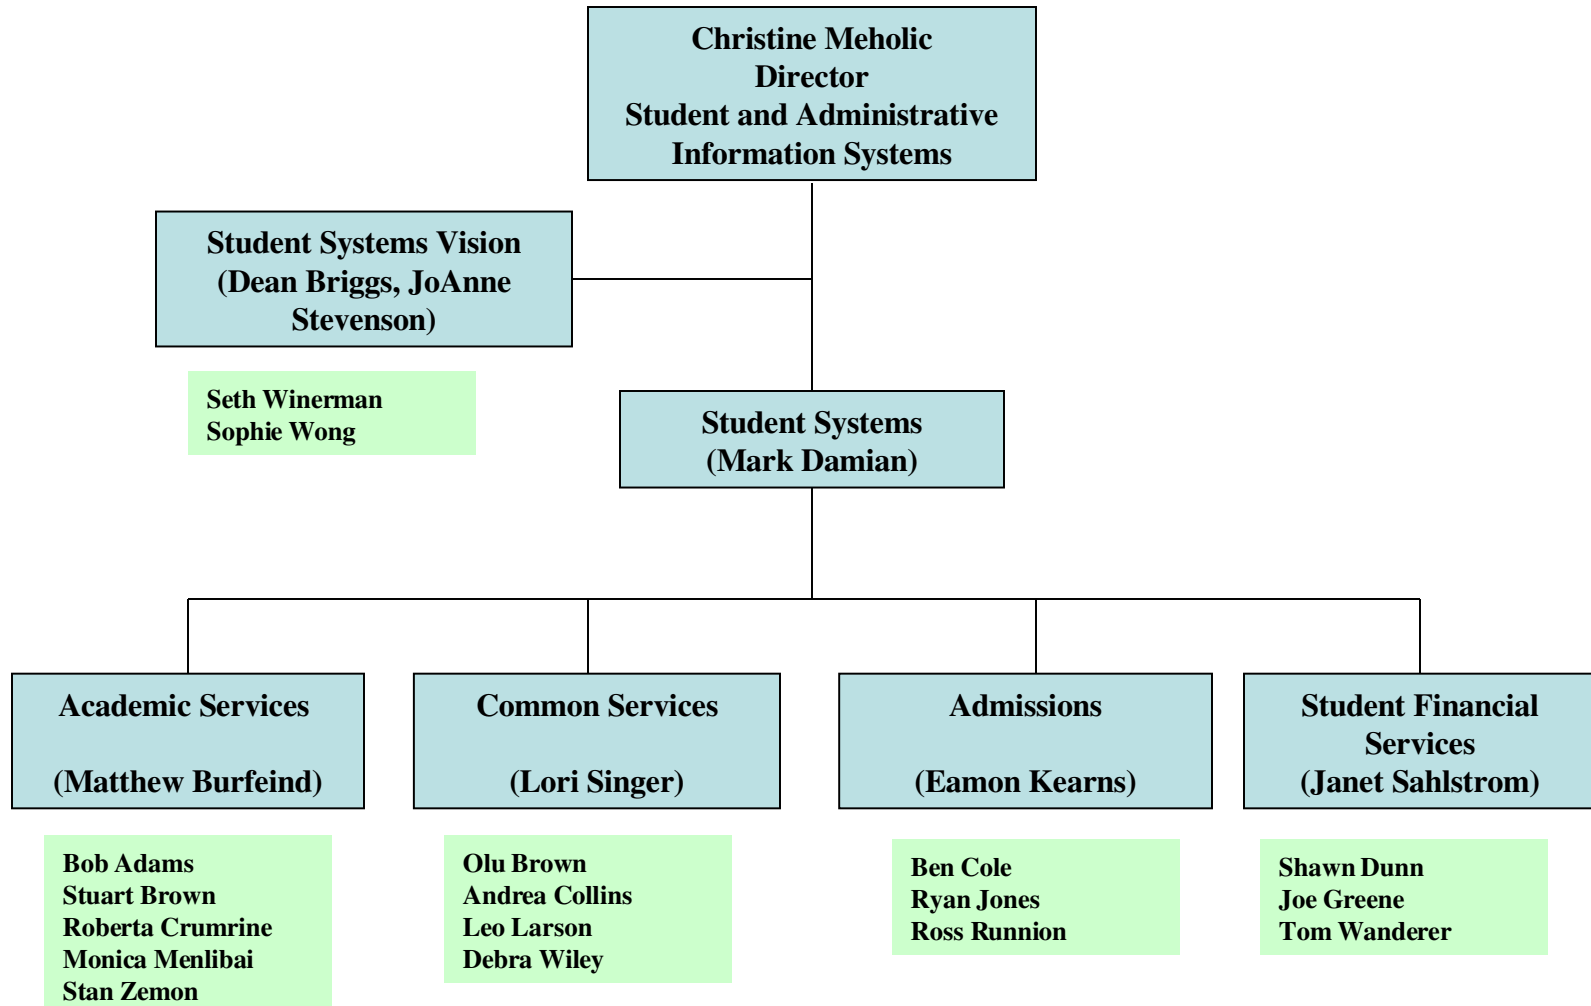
Christine Meholic
Director
Student and Administrative
Information Systems

Student Systems Vision
(Dean Briggs, JoAnne Stevenson)

Seth Winerman
Sophie Wong

Student Systems
(Mark Damian)

Academic Services

(Matthew Burfeind)

Bob Adams
Stuart Brown
Roberta Crumrine
Monica Menlibai
Stan Zemon

Common Services

(Lori Singer)

Olu Brown
Andrea Collins
Leo Larson
Debra Wiley

Admissions

(Eamon Kearns)

Ben Cole
Ryan Jones
Ross Runnion

Student Financial Services
(Janet Sahlstrom)

Shawn Dunn
Joe Greene
Tom Wanderer